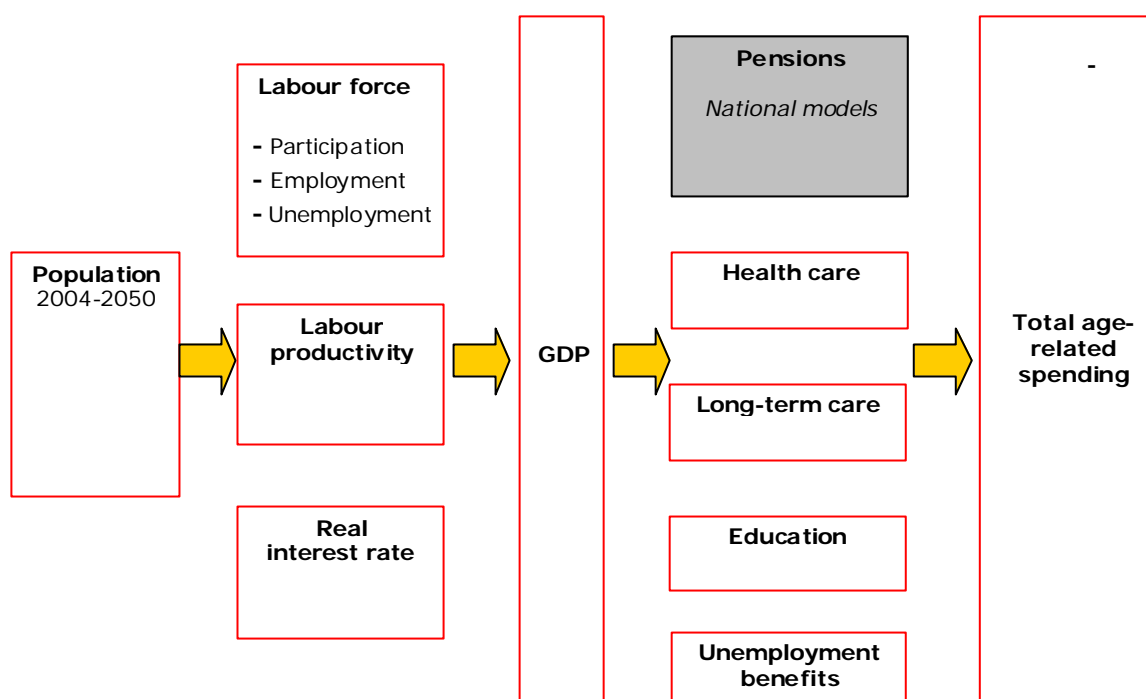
Labour force

- Participation
- Employment
- Unemployment

Population
2004-2050

Labour productivity

Real interest rate

GDP

Pensions
*National models*

Health care

Long-term care

Education

Unemployment benefits

-

Total age-related spending